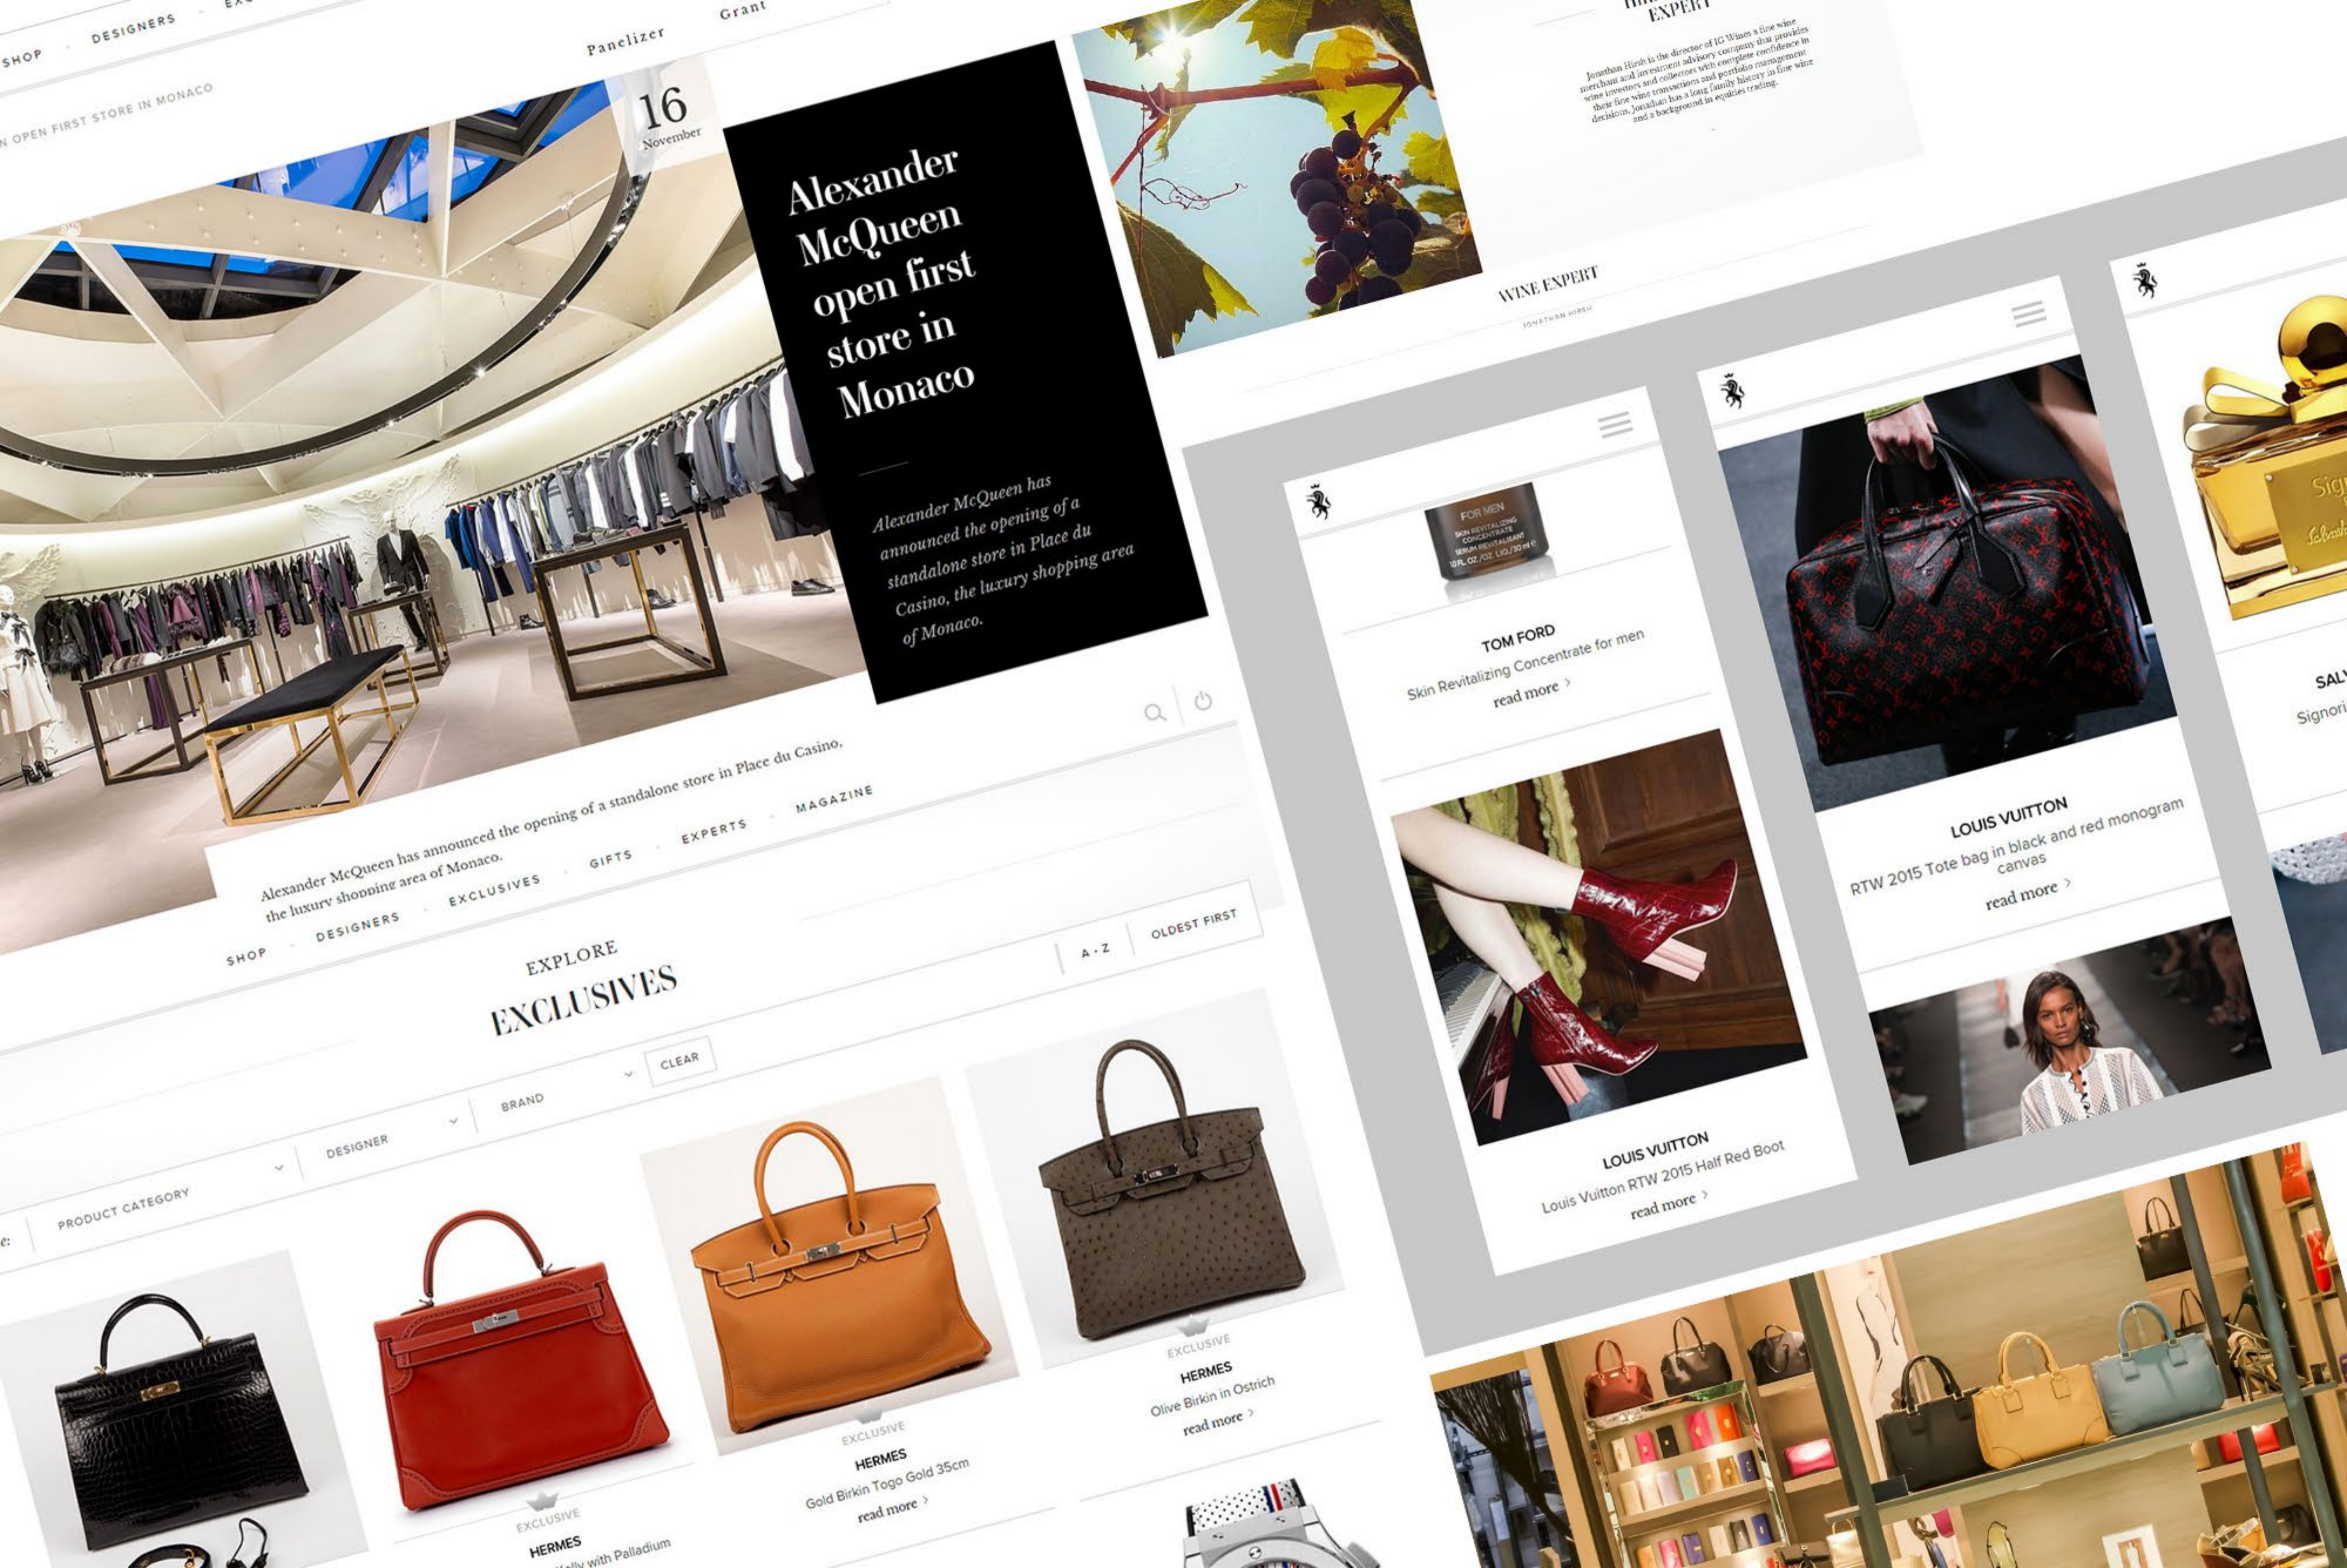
SHOP · DESIGNERS · EX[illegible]

Panelizer Grant

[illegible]N OPEN FIRST STORE IN MONACO

16 November

Alexander McQueen open first store in Monaco

Alexander McQueen has announced the opening of a standalone store in Place du Casino, the luxury shopping area of Monaco.

Alexander McQueen has announced the opening of a standalone store in Place du Casino, the luxury shopping area of Monaco.

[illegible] EXPERT

Jonathan Hirsh is the director of IG Wines a fine wine merchant and investment advisory company that provides wine investors and collectors with complete confidence in their fine wine transactions and portfolio management decisions. Jonathan has a long family history in fine wine and a background in equities trading.

WINE EXPERT
JONATHAN HIRSH

SHOP · DESIGNERS · EXCLUSIVES · GIFTS · EXPERTS · MAGAZINE

EXPLORE
EXCLUSIVES

A-Z   OLDEST FIRST

PRODUCT CATEGORY   DESIGNER   BRAND   CLEAR

EXCLUSIVE
HERMES
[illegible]elly with Palladium

EXCLUSIVE
HERMES
Gold Birkin Togo Gold 35cm
read more ›

EXCLUSIVE
HERMES
Olive Birkin in Ostrich
read more ›

FOR MEN
SKIN REVITALIZING CONCENTRATE
SERUM REVITALISANT
1.0 FL OZ LIQ./30 ml ℮

TOM FORD
Skin Revitalizing Concentrate for men
read more ›

LOUIS VUITTON
Louis Vuitton RTW 2015 Half Red Boot
read more ›

LOUIS VUITTON
RTW 2015 Tote bag in black and red monogram canvas
read more ›

SAL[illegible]
Signori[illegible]